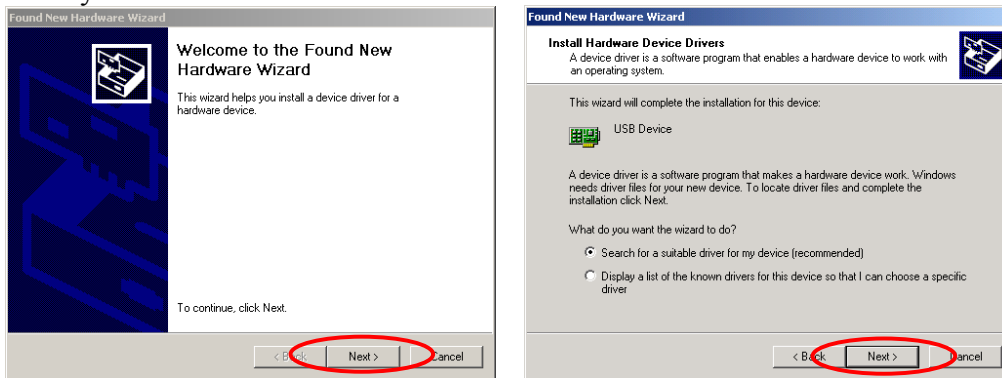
Found New Hardware Wizard

Welcome to the Found New Hardware Wizard

This wizard helps you install a device driver for a hardware device.

To continue, click Next.

< Back Next > Cancel

Found New Hardware Wizard

Install Hardware Device Drivers

A device driver is a software program that enables a hardware device to work with an operating system.

This wizard will complete the installation for this device:

USB Device

A device driver is a software program that makes a hardware device work. Windows needs driver files for your new device. To locate driver files and complete the installation click Next.

What do you want the wizard to do?

Search for a suitable driver for my device (recommended)

Display a list of the known drivers for this device so that I can choose a specific driver

< Back Next > Cancel